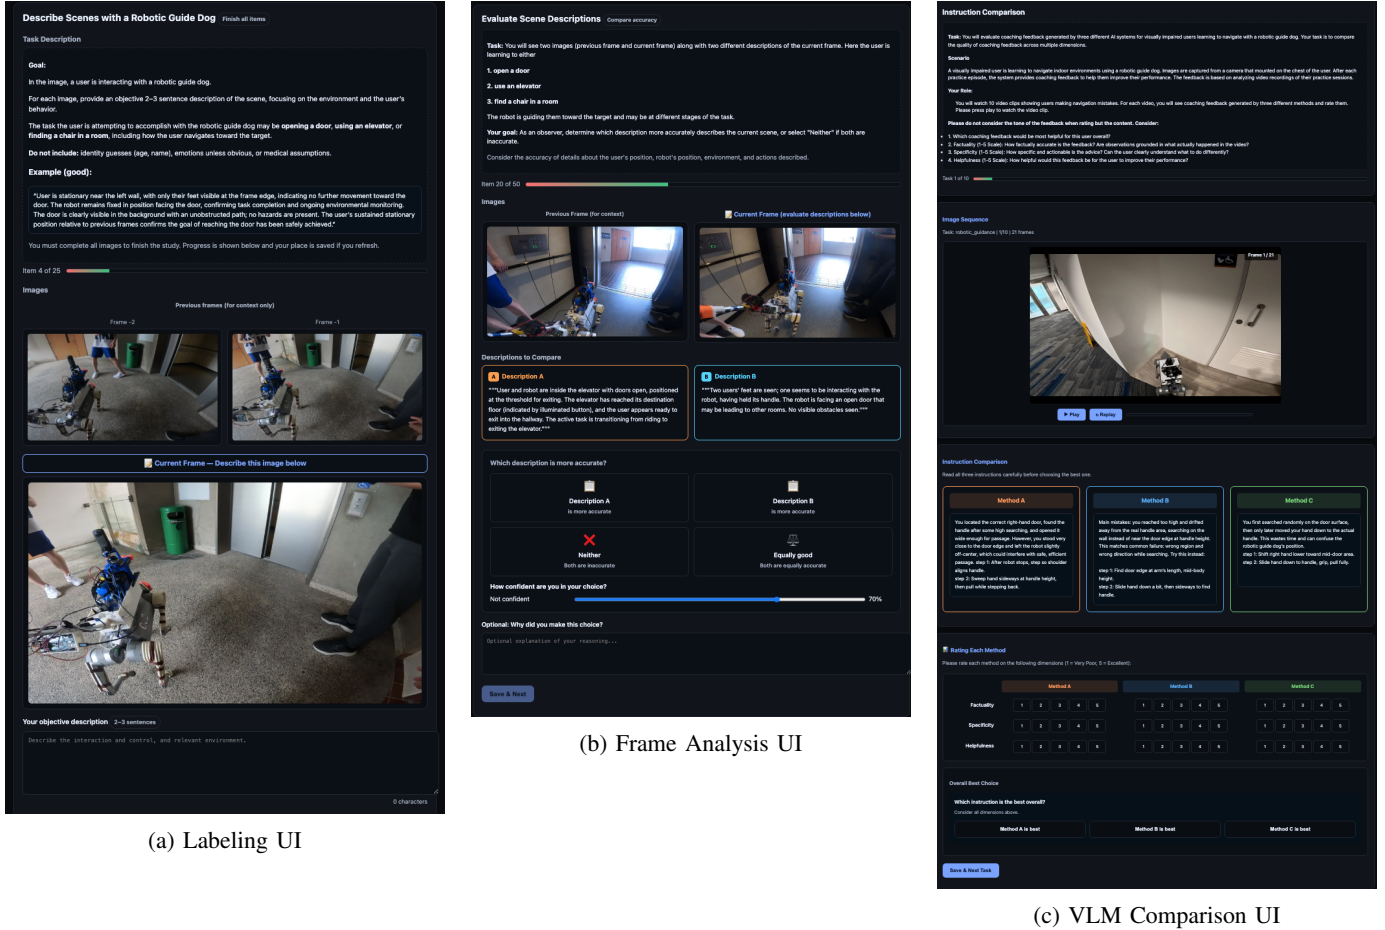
Describe Scenes with a Robotic Guide Dog Finish all items

Task Description

Goal:

In the image, a user is interacting with a robotic guide dog.

For each image, provide an objective 2–3 sentence description of the scene, focusing on the environment and the user's behavior.

The task the user is attempting to accomplish with the robotic guide dog may be opening a door, using an elevator, or finding a chair in a room, including how the user navigates toward the target.

Do not include: identity guesses (age, name), emotions unless obvious, or medical assumptions.

Example (good):

"User is stationary near the left wall, with only their feet visible at the frame edge, indicating no further movement toward the door. The robot remains fixed in position facing the door, confirming task completion and ongoing environmental monitoring. The door is clearly visible in the background with an unobstructed path; no hazards are present. The user's sustained stationary position relative to previous frames confirms the goal of reaching the door has been safely achieved."

You must complete all images to finish the study. Progress is shown below and your place is saved if you refresh.

Item 4 of 25

Images

Previous frames (for context only)

Frame -2

Frame -1

Current Frame — Describe this image below

Your objective description 2–3 sentences

Describe the interaction and control, and relevant environment.

0 characters

(a) Labeling UI

Evaluate Scene Descriptions Compare accuracy

Task: You will see two images (previous frame and current frame) along with two different descriptions of the current frame. Here the user is learning to either

1. open a door

2. use an elevator

3. find a chair in a room

The robot is guiding them toward the target and may be at different stages of the task.

Your goal: As an observer, determine which description more accurately describes the current scene, or select "Neither" if both are inaccurate.

Consider the accuracy of details about the user's position, robot's position, environment, and actions described.

Item 20 of 50

Images

Previous Frame (for context)

Current Frame (evaluate descriptions below)

Descriptions to Compare

A Description A

"""User and robot are inside the elevator with doors open, positioned at the threshold for exiting. The elevator has reached its destination floor (indicated by illuminated button), and the user appears ready to exit into the hallway. The active task is transitioning from riding to exiting the elevator."""

B Description B

"""Two users' feet are seen; one seems to be interacting with the robot, having held its handle. The robot is facing an open door that may be leading to other rooms. No visible obstacles seen."""

Which description is more accurate?

Description A
is more accurate

Description B
is more accurate

Neither
Both are inaccurate

Equally good
Both are equally accurate

How confident are you in your choice?

Not confident 70%

Optional: Why did you make this choice?

Optional explanation of your reasoning...

Save & Next

(b) Frame Analysis UI

Instruction Comparison

Task: You will evaluate coaching feedback generated by three different AI systems for visually impaired users learning to navigate with a robotic guide dog. Your task is to compare the quality of coaching feedback across multiple dimensions.

Scenario

A visually impaired user is learning to navigate indoor environments using a robotic guide dog. Images are captured from a camera that mounted on the chest of the user. After each practice episode, the system provides coaching feedback to help them improve their performance. The feedback is based on analyzing video recordings of their practice sessions.

Your Role:

You will watch 10 video clips showing users making navigation mistakes. For each video, you will see coaching feedback generated by three different methods and rate them. Please press play to watch the video clip.

Please do not consider the tone of the feedback when rating but the content. Consider:

1. Which coaching feedback would be most helpful for this user overall?
2. Factuality (1-5 Scale): How factually accurate is the feedback? Are observations grounded in what actually happened in the video?
3. Specificity (1-5 Scale): How specific and actionable is the advice? Can the user clearly understand what to do differently?
4. Helpfulness (1-5 Scale): How helpful would this feedback be for the user to improve their performance?

Task 1 of 10

Image Sequence

Task: robotic_guidance | 1/10 | 21 frames

Frame 1 / 21

▶ Play ↻ Replay

Instruction Comparison

Read all three instructions carefully before choosing the best one.

Method A

You located the correct right-hand door, found the handle after some high searching, and opened it wide enough for passage. However, you stood very close to the door edge and left the robot slightly off-center, which could interfere with safe, efficient passage. step 1: After robot stops, step so shoulder aligns handle.
step 2: Sweep hand sideways at handle height, then pull while stepping back.

Method B

Main mistakes: you reached too high and drifted away from the real handle area, searching on the wall instead of near the door edge at handle height. This matches common failure: wrong region and wrong direction while searching. Try this instead:

step 1: Find door edge at arm's length, mid-body height.
step 2: Slide hand down a bit, then sideways to find handle.

Method C

You first searched randomly on the door surface, then only later moved your hand down to the actual handle. This wastes time and can confuse the robotic guide dog's position.
step 1: Shift right hand lower toward mid-door area.
step 2: Slide hand down to handle, grip, pull fully.

Rating Each Method

Please rate each method on the following dimensions (1 = Very Poor, 5 = Excellent)

| | Method A | Method B | Method C |
|---|---|---|---|
| Factuality | 1 2 3 4 5 | 1 2 3 4 5 | 1 2 3 4 5 |
| Specificity | 1 2 3 4 5 | 1 2 3 4 5 | 1 2 3 4 5 |
| Helpfulness | 1 2 3 4 5 | 1 2 3 4 5 | 1 2 3 4 5 |

Overall Best Choice

Which instruction is the best overall?

Consider all dimensions above.

Method A is best Method B is best Method C is best

Save & Next Task

(c) VLM Comparison UI